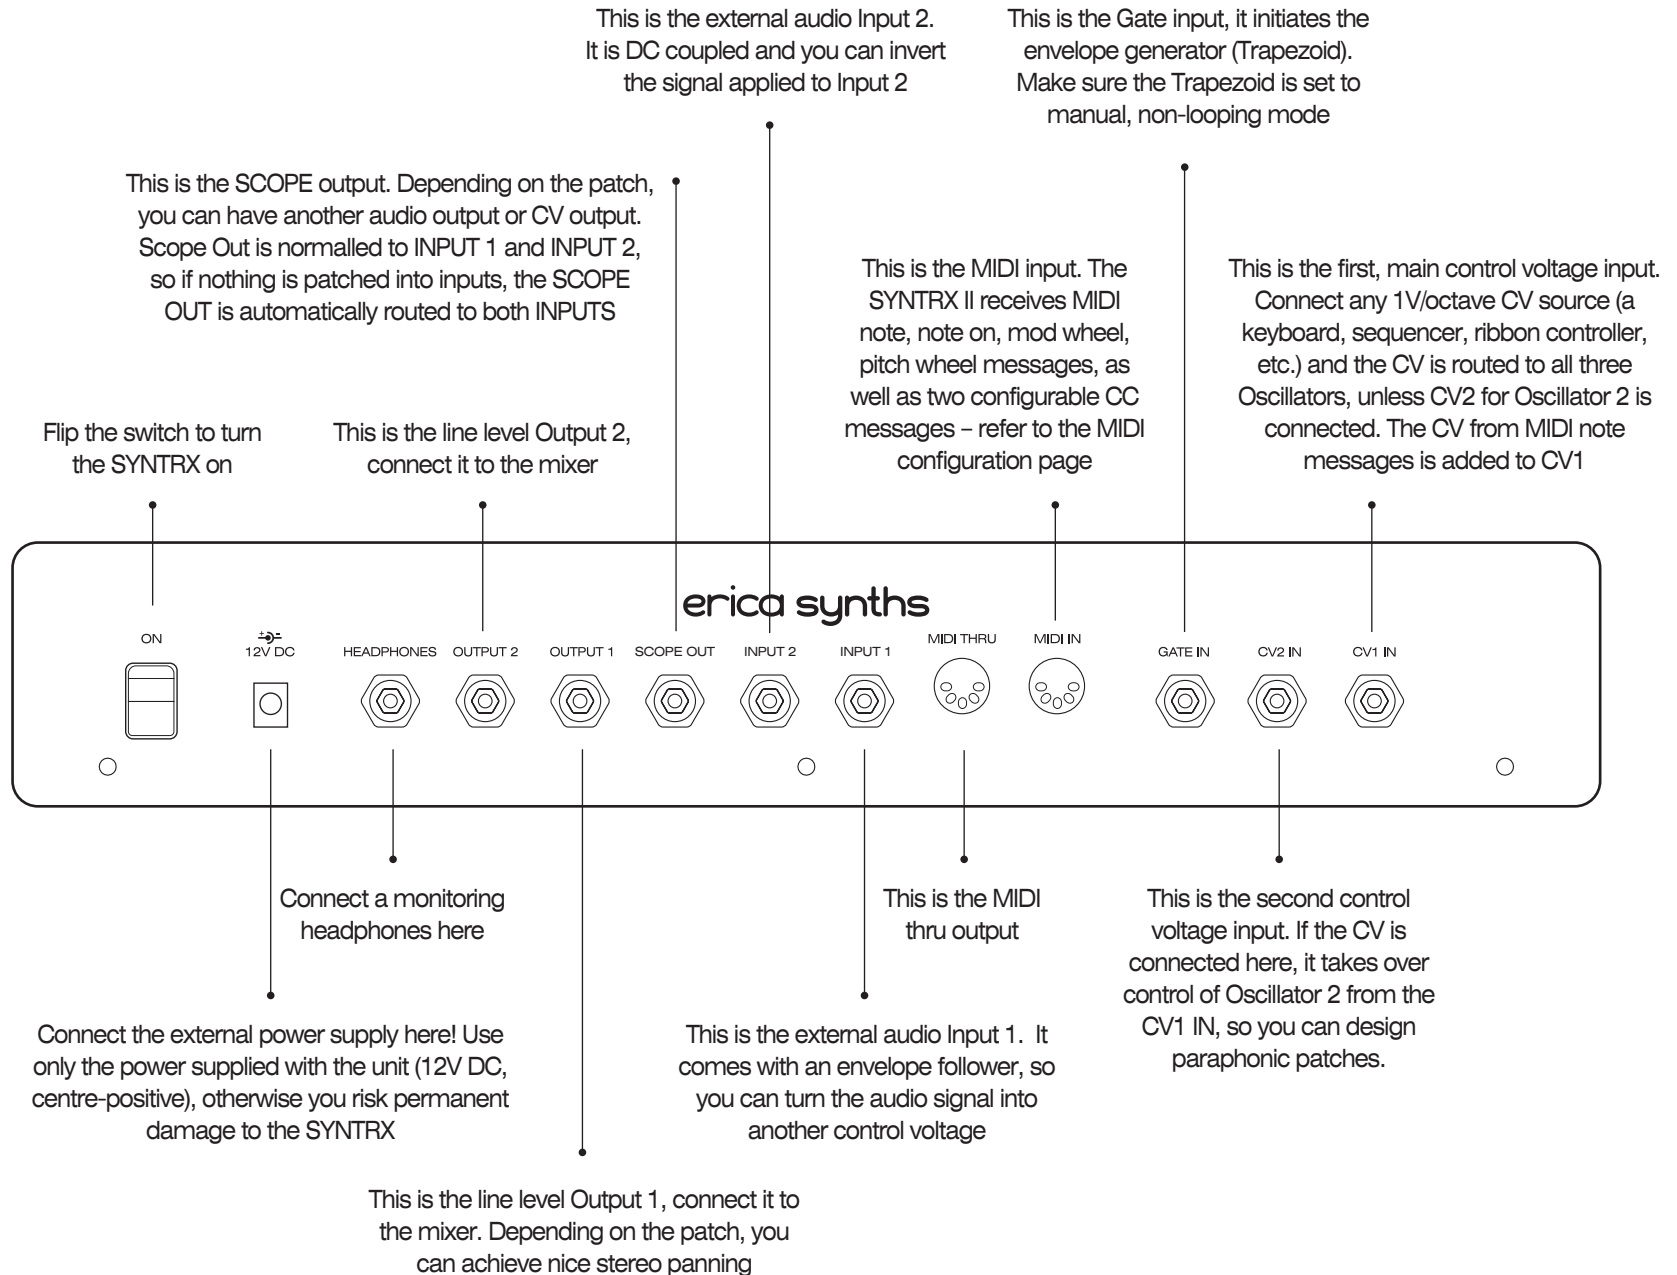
This is the external audio Input 2. It is DC coupled and you can invert the signal applied to Input 2

This is the Gate input, it initiates the envelope generator (Trapezoid). Make sure the Trapezoid is set to manual, non-looping mode

This is the SCOPE output. Depending on the patch, you can have another audio output or CV output. Scope Out is normalled to INPUT 1 and INPUT 2, so if nothing is patched into inputs, the SCOPE OUT is automatically routed to both INPUTS

This is the MIDI input. The SYNTRX II receives MIDI note, note on, mod wheel, pitch wheel messages, as well as two configurable CC messages – refer to the MIDI configuration page

This is the first, main control voltage input. Connect any 1V/octave CV source (a keyboard, sequencer, ribbon controller, etc.) and the CV is routed to all three Oscillators, unless CV2 for Oscillator 2 is connected. The CV from MIDI note messages is added to CV1

Flip the switch to turn the SYNTRX on

This is the line level Output 2, connect it to the mixer

erica synths

ON

12V DC

HEADPHONES

OUTPUT 2

OUTPUT 1

SCOPE OUT

INPUT 2

INPUT 1

MIDI THRU

MIDI IN

GATE IN

CV2 IN

CV1 IN

Connect a monitoring headphones here

This is the MIDI thru output

This is the second control voltage input. If the CV is connected here, it takes over control of Oscillator 2 from the CV1 IN, so you can design paraphonic patches.

Connect the external power supply here! Use only the power supplied with the unit (12V DC, centre-positive), otherwise you risk permanent damage to the SYNTRX

This is the external audio Input 1. It comes with an envelope follower, so you can turn the audio signal into another control voltage

This is the line level Output 1, connect it to the mixer. Depending on the patch, you can achieve nice stereo panning